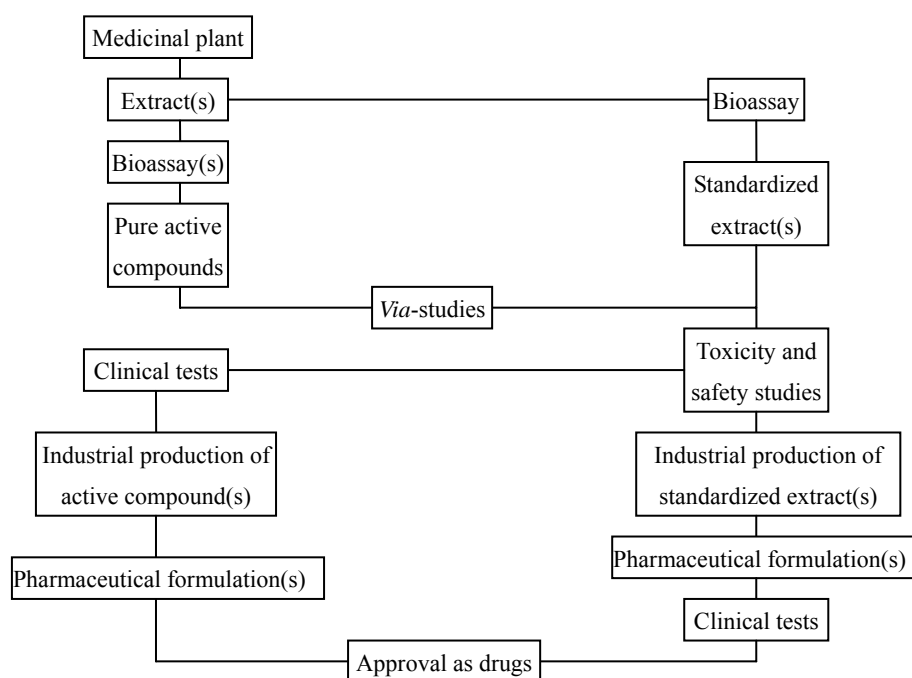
Medicinal plant

Extract(s)

Bioassay

Bioassay(s)

Standardized extract(s)

Pure active compounds

*Via*-studies

Clinical tests

Toxicity and safety studies

Industrial production of active compound(s)

Industrial production of standardized extract(s)

Pharmaceutical formulation(s)

Pharmaceutical formulation(s)

Clinical tests

Approval as drugs